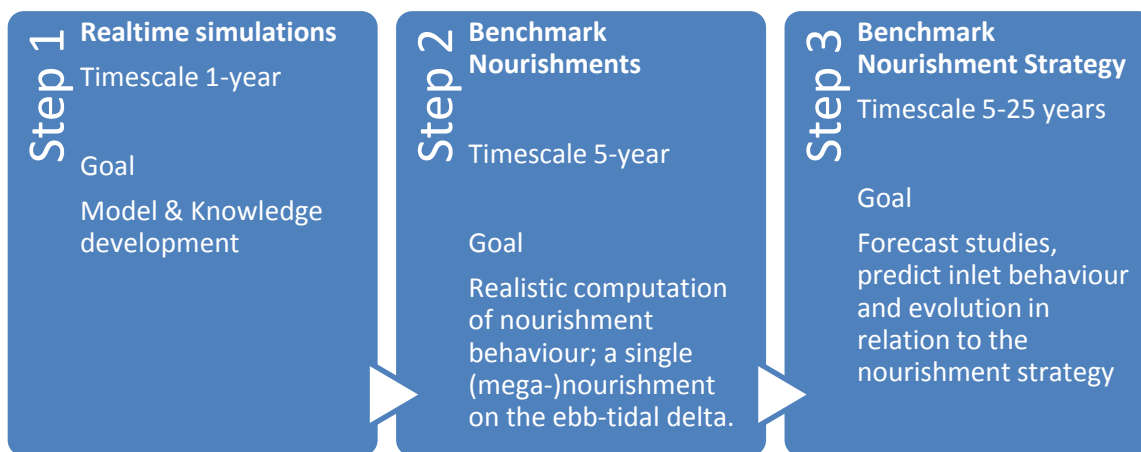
Step 1

Realtime simulations

Timescale 1-year

Goal

Model & Knowledge development

Step 2

Benchmark Nourishments

Timescale 5-year

Goal

Realistic computation of nourishment behaviour; a single (mega-)nourishment on the ebb-tidal delta.

Step 3

Benchmark Nourishment Strategy

Timescale 5-25 years

Goal

Forecast studies, predict inlet behaviour and evolution in relation to the nourishment strategy